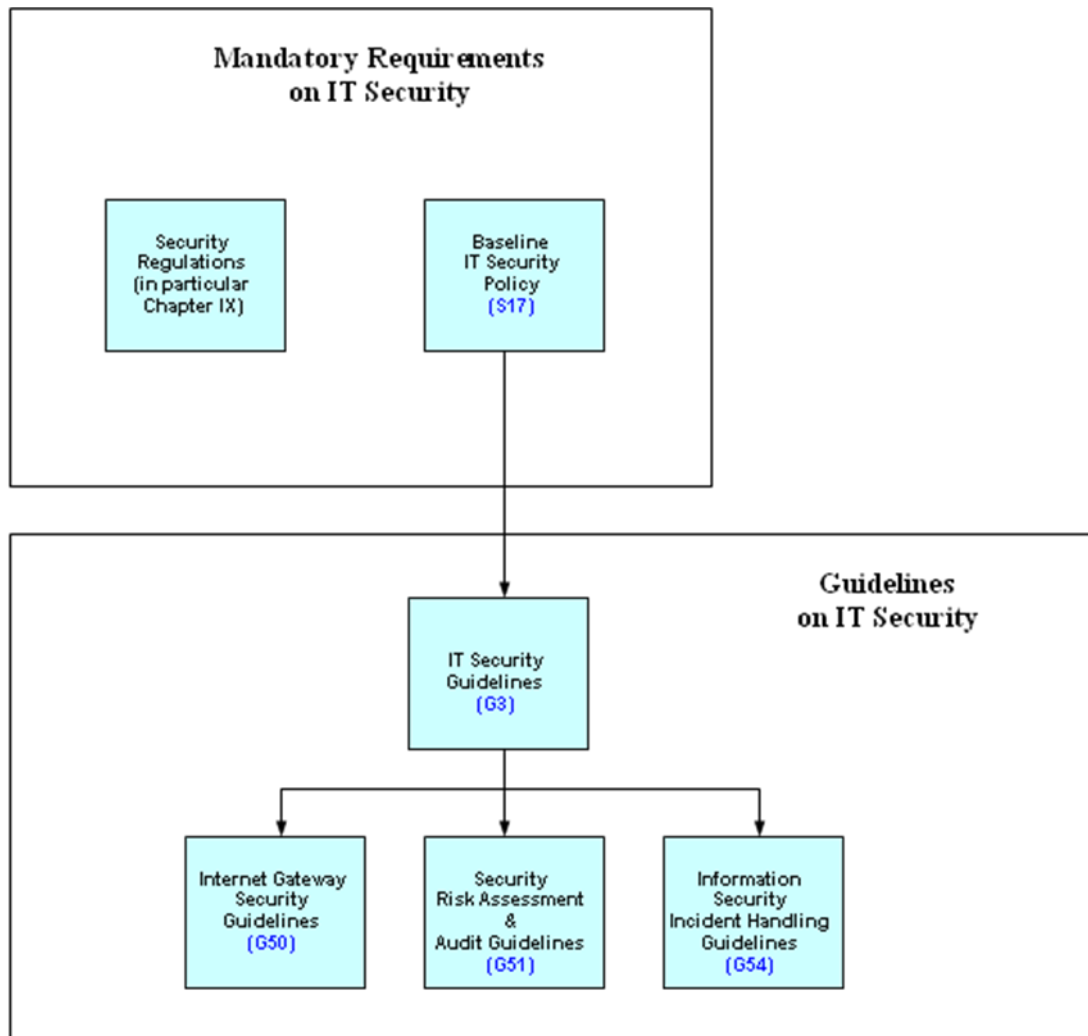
Mandatory Requirements on IT Security

Security Regulations (in particular Chapter IX)

Baseline IT Security Policy (S17)

Guidelines on IT Security

IT Security Guidelines (G3)

Internet Gateway Security Guidelines (G50)

Security Risk Assessment & Audit Guidelines (G51)

Information Security Incident Handling Guidelines (G54)